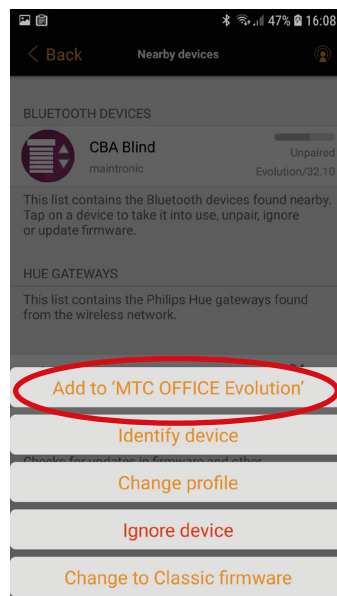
47% 16:08

Back

Nearby devices

BLUETOOTH DEVICES

CBA Blind

maintronic

Unpaired

Evolution/32.10

This list contains the Bluetooth devices found nearby. Tap on a device to take it into use, unpair, ignore or update firmware.

HUE GATEWAYS

This list contains the Philips Hue gateways found from the wireless network.

Add to 'MTC OFFICE Evolution'

Identify device

Checks for updates in firmware and other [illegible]

Change profile

Ignore device

Change to Classic firmware